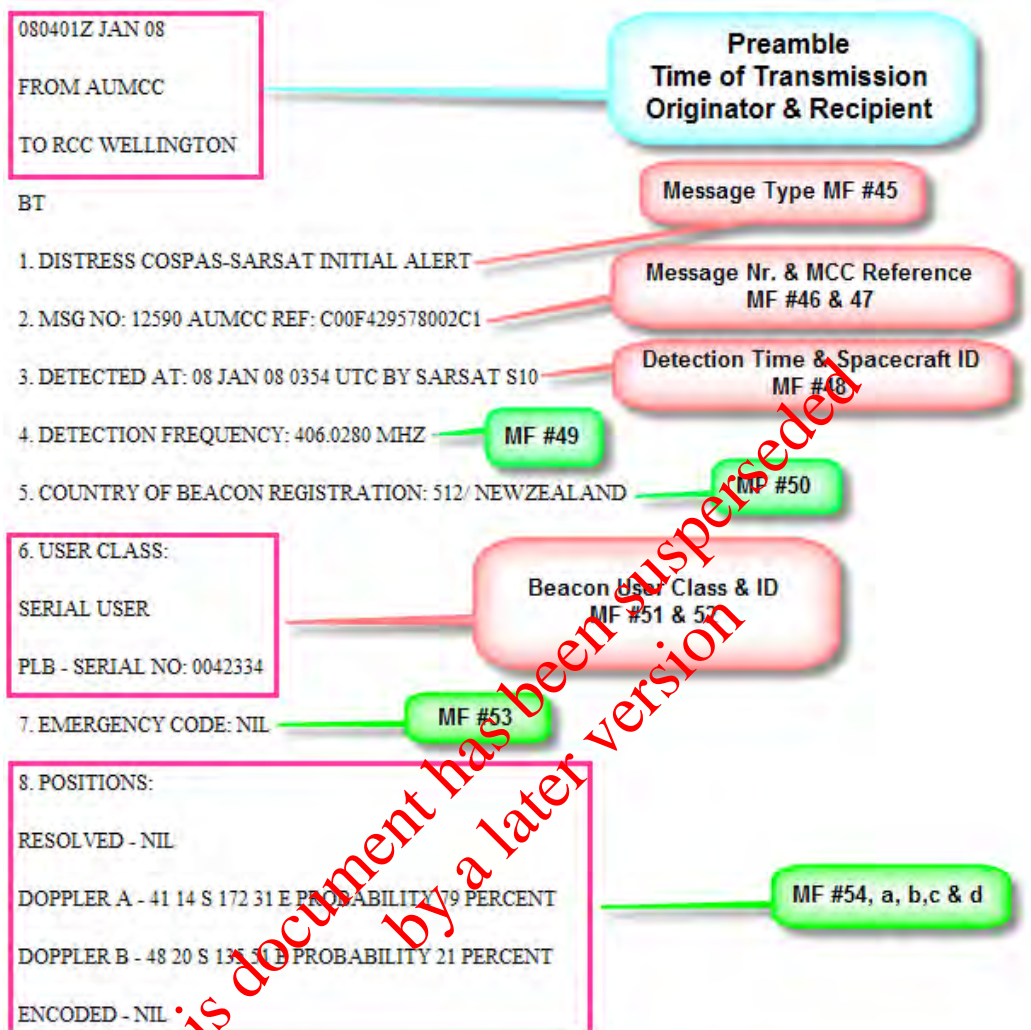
080401Z JAN 08

FROM AUMCC

TO RCC WELLINGTON

Preamble
Time of Transmission
Originator & Recipient

BT

Message Type MF #45

1. DISTRESS COSPAS-SARSAT INITIAL ALERT

Message Nr. & MCC Reference
MF #46 & 47

2. MSG NO: 12590 AUMCC REF: C00F429578002C1

Detection Time & Spacecraft ID
MF #48

3. DETECTED AT: 08 JAN 08 0354 UTC BY SARSAT S10

4. DETECTION FREQUENCY: 406.0280 MHZ

MF #49

5. COUNTRY OF BEACON REGISTRATION: 512/ NEWZEALAND

MF #50

6. USER CLASS:

SERIAL USER

PLB - SERIAL NO: 0042334

Beacon User Class & ID
MF #51 & 52

7. EMERGENCY CODE: NIL

MF #53

8. POSITIONS:

RESOLVED - NIL

DOPPLER A - 41 14 S 172 31 E PROBABILITY 79 PERCENT

DOPPLER B - 48 20 S 135 51 E PROBABILITY 21 PERCENT

ENCODED - NIL

MF #54, a, b,c & d

This document has been superseded by a later version